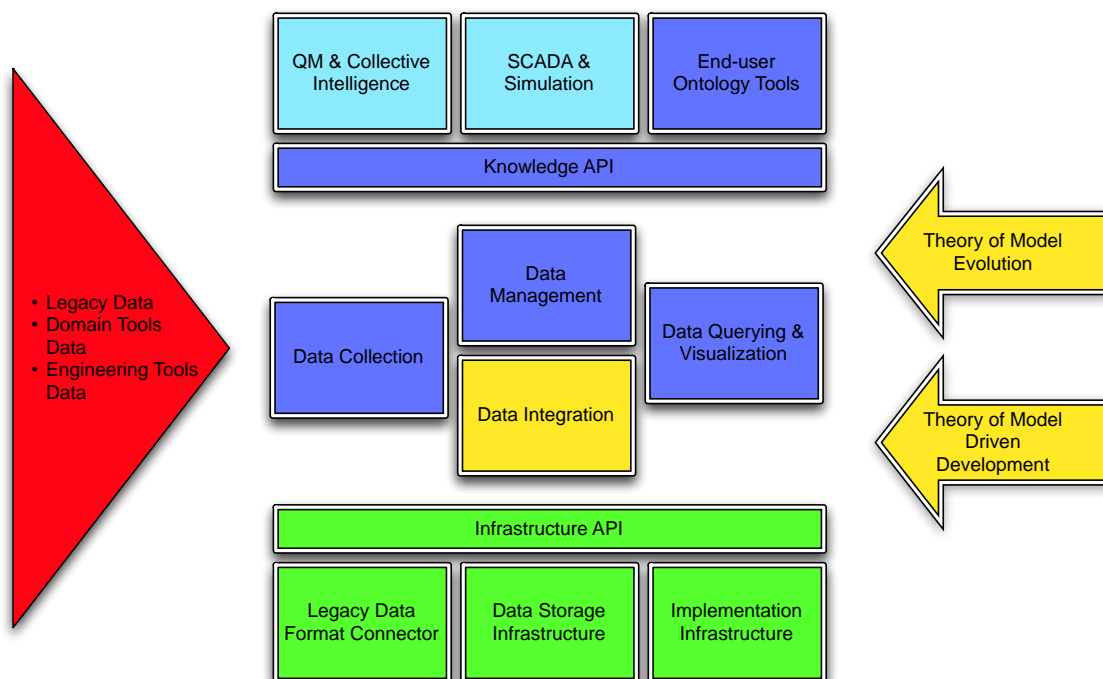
QM & Collective Intelligence

SCADA & Simulation

End-user Ontology Tools

Knowledge API

• Legacy Data
• Domain Tools Data
• Engineering Tools Data

Data Management

Data Collection

Data Querying & Visualization

Data Integration

Theory of Model Evolution

Theory of Model Driven Development

Infrastructure API

Legacy Data Format Connector

Data Storage Infrastructure

Implementation Infrastructure